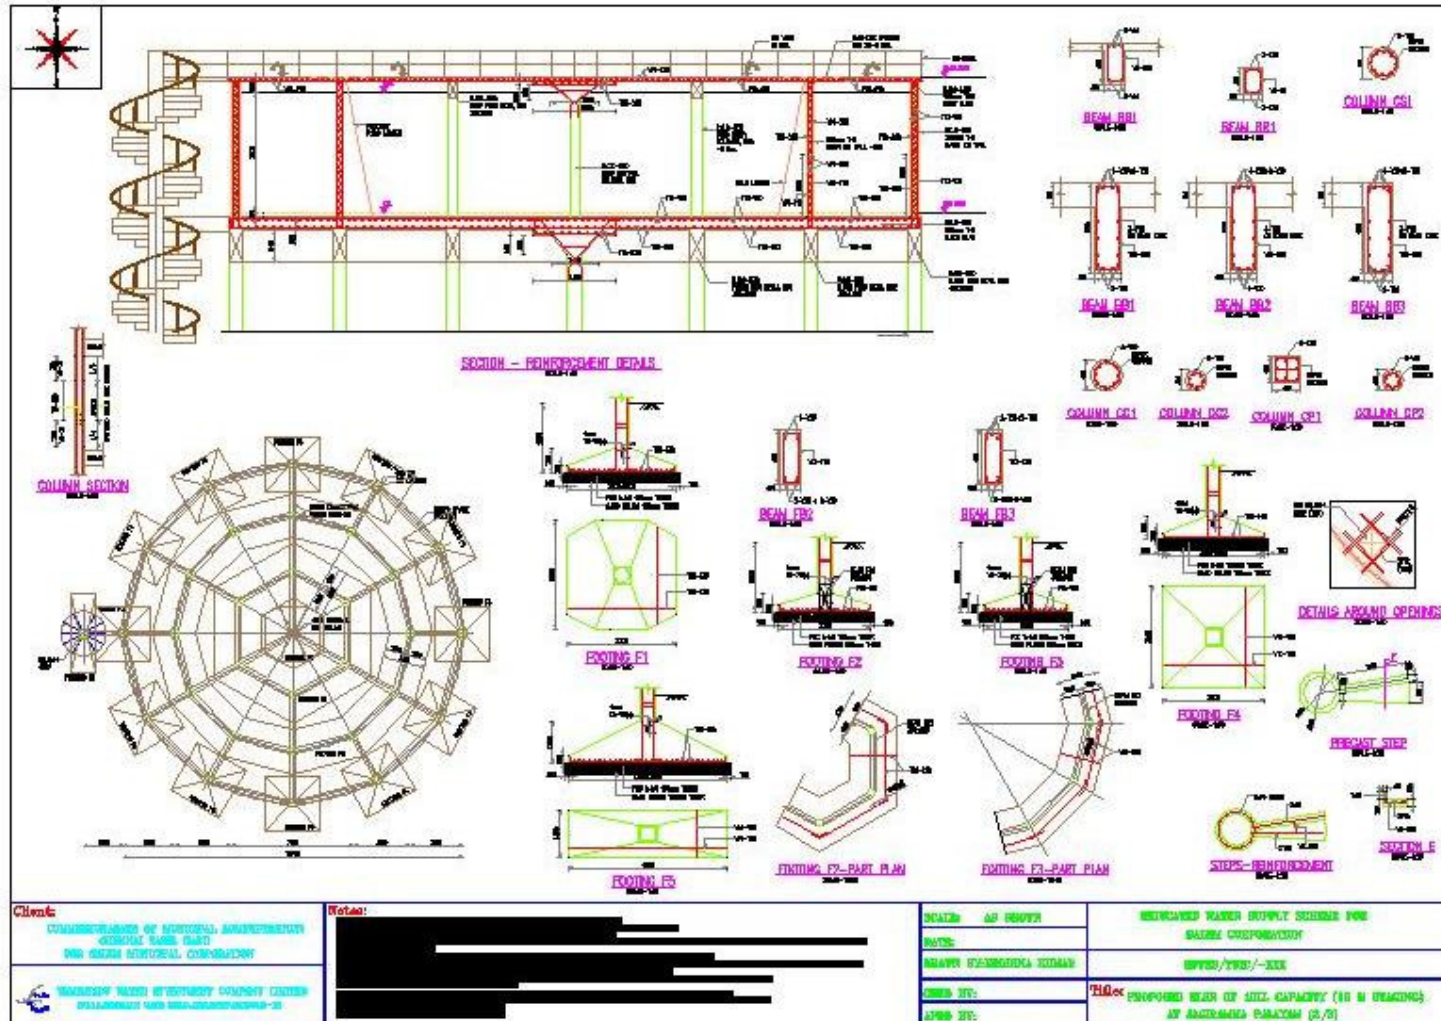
SECTION - REINFORCEMENT DETAILS

BEAM RB1

BEAM RB1

COLUMN CS1

BEAM EB1

BEAM RB2

BEAM RB3

COLUMN CC1

COLUMN CC2

COLUMN CP1

COLUMN CP2

COLUMN SECTION

BEAM FB2

BEAM FB3

FOOTING F1

FOOTING F2

FOOTING F3

DETAILS AROUND OPENINGS

FOOTING F4

PRECAST STEP

FOOTING F5

FOOTING F2-PART PLAN

FOOTING F3-PART PLAN

STEPS-REINFORCEMENT

SECTION E

Client:

Notes:

SCALE: AS SHOWN

DATE:

DRAWN BY:

CHKD BY:

APPD BY:

ELEVATED WATER SUPPLY SCHEME FOR SALEM CORPORATION

Title: PROPOSED ELSR OF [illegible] CAPACITY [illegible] AT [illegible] (2/3)